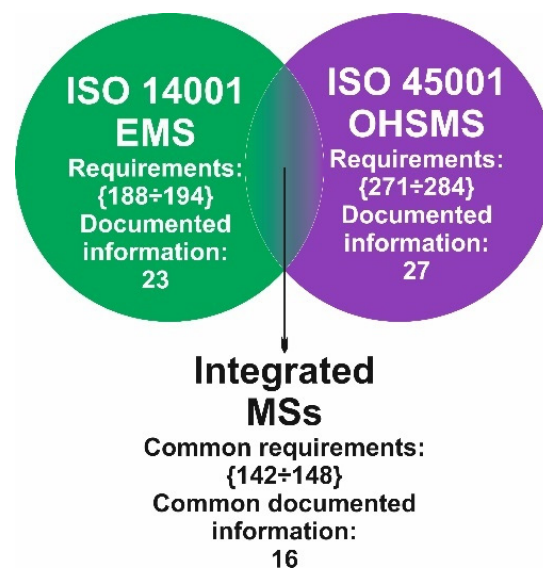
ISO 14001 EMS
Requirements: {188÷194}
Documented information: 23

ISO 45001 OHSMS
Requirements: {271÷284}
Documented information: 27

Integrated MSs
Common requirements: {142÷148}
Common documented information: 16